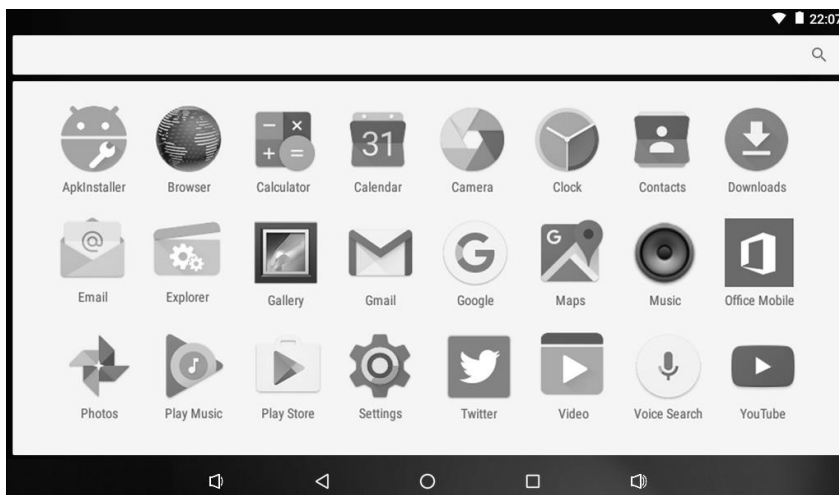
22:07

31

ApkInstaller Browser Calculator Calendar Camera Clock Contacts Downloads

Email Explorer Gallery Gmail Google Maps Music Office Mobile

Photos Play Music Play Store Settings Twitter Video Voice Search YouTube